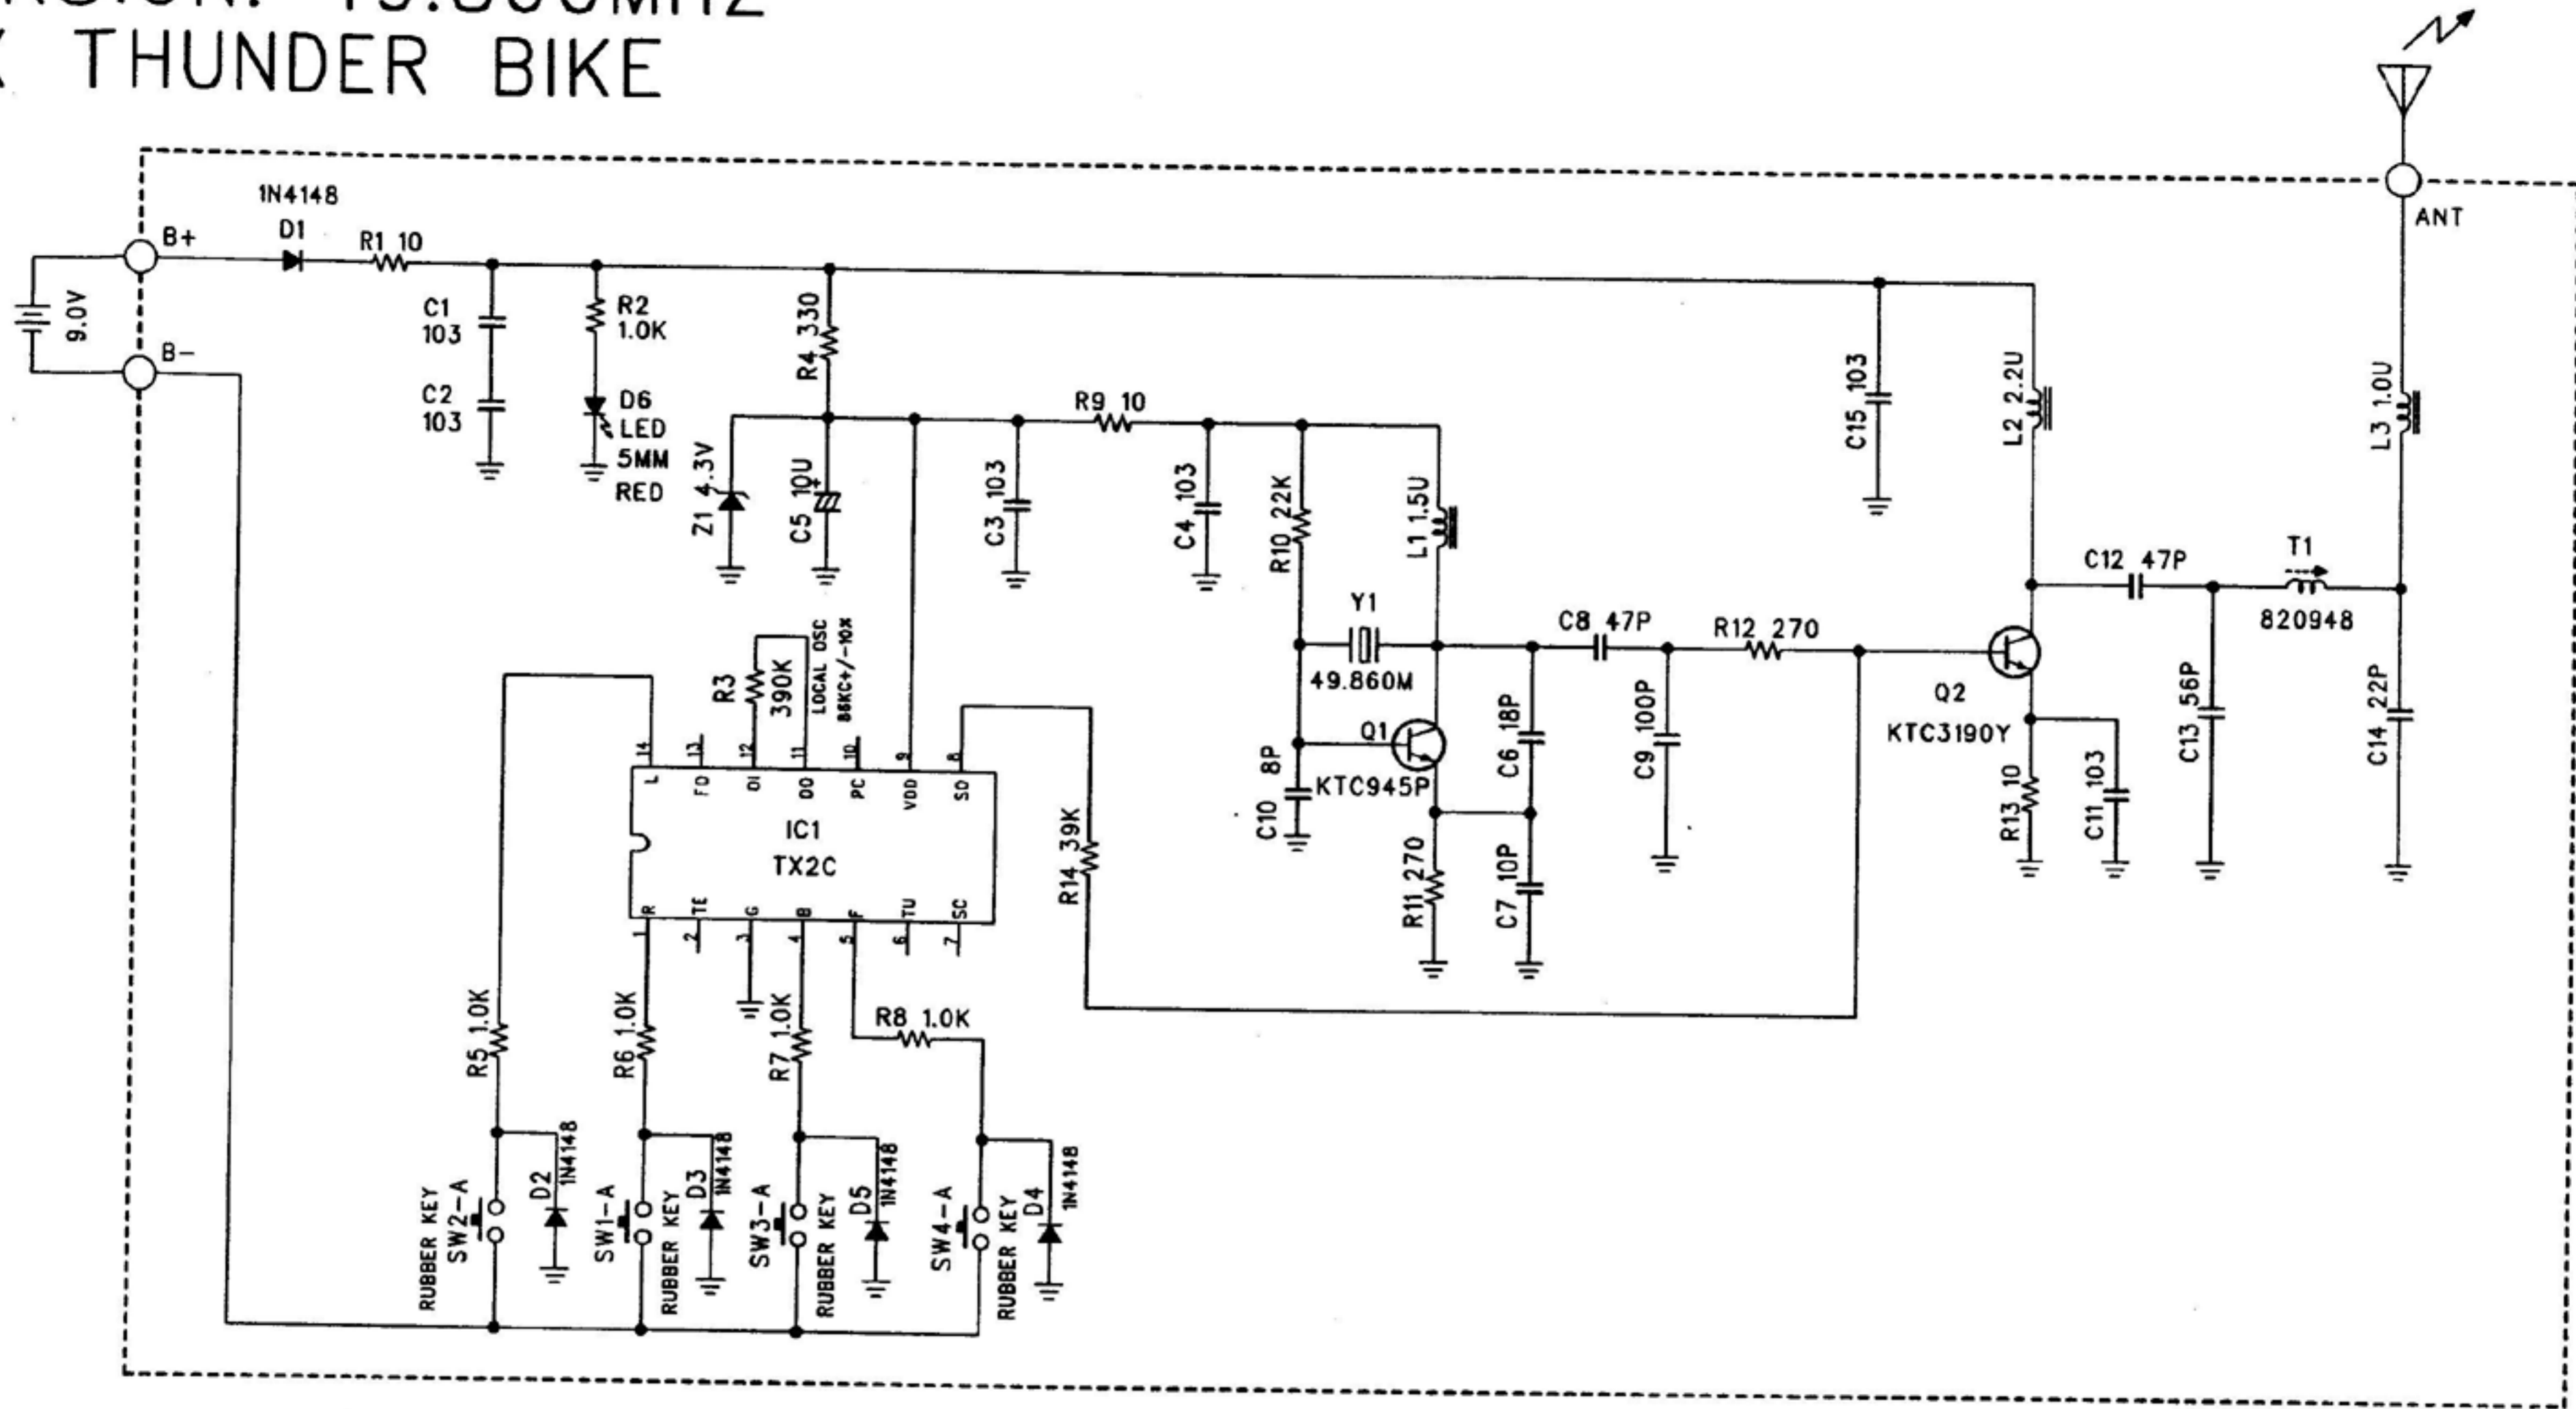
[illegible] THUNDER BIKE

1N4148
D1
R1 10
B+
B-
9.0V
C1
103
C2
103
R2
1.0K
D6
LED
5MM
RED
R4 330
Z1 4.3V
C5 10U
C3 103
R9 10
C4 103
R10 22K
L1 1.5U
C15 103
L2 2.2U
ANT
L3 1.0U
Y1
49.860M
C8 47P
R12 270
C12 47P
T1
820948
R3
390K
LOCAL OSC
88KC+/-10X
14 L
13 FO
12 OI
11 OO
10 PC
9 VDD
8 SO
IC1
TX2C
1 R
2 TE
3 G
4 B
5 F
6 TU
7 SC
R14 39K
C10 8P
Q1
KTC945P
C6 18P
C9 100P
R11 270
C7 10P
Q2
KTC3190Y
R13 10
C11 103
C13 56P
C14 22P
R5 1.0K
R6 1.0K
R7 1.0K
R8 1.0K
RUBBER KEY
SW2-A
D2
1N4148
SW1-A
RUBBER KEY
D3
1N4148
SW3-A
RUBBER KEY
D5
1N4148
SW4-A
RUBBER KEY
D4
1N4148